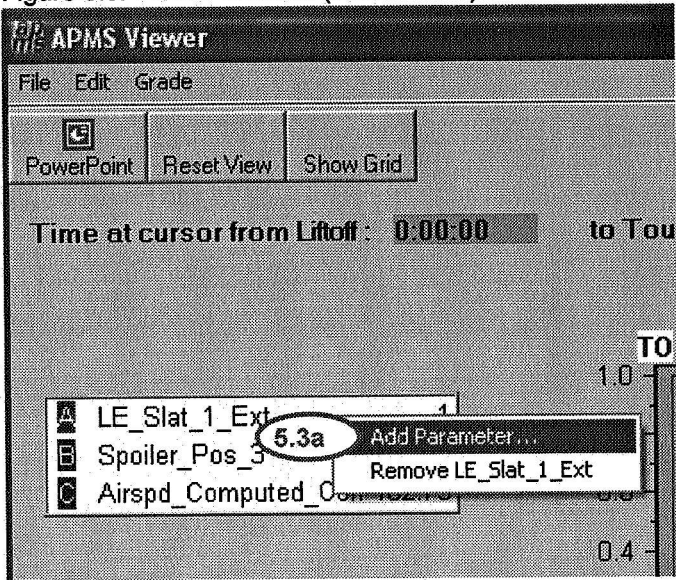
APMS Viewer

File Edit Grade

PowerPoint Reset View Show Grid

Time at cursor from Liftoff : 0:00:00 to Tou

TO

1.0

A LE_Slat_1_Ext 1

B Spoiler_Pos_3

C Airspd_Computed_C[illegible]

5.3a Add Parameter...

Remove LE_Slat_1_Ext

0.4